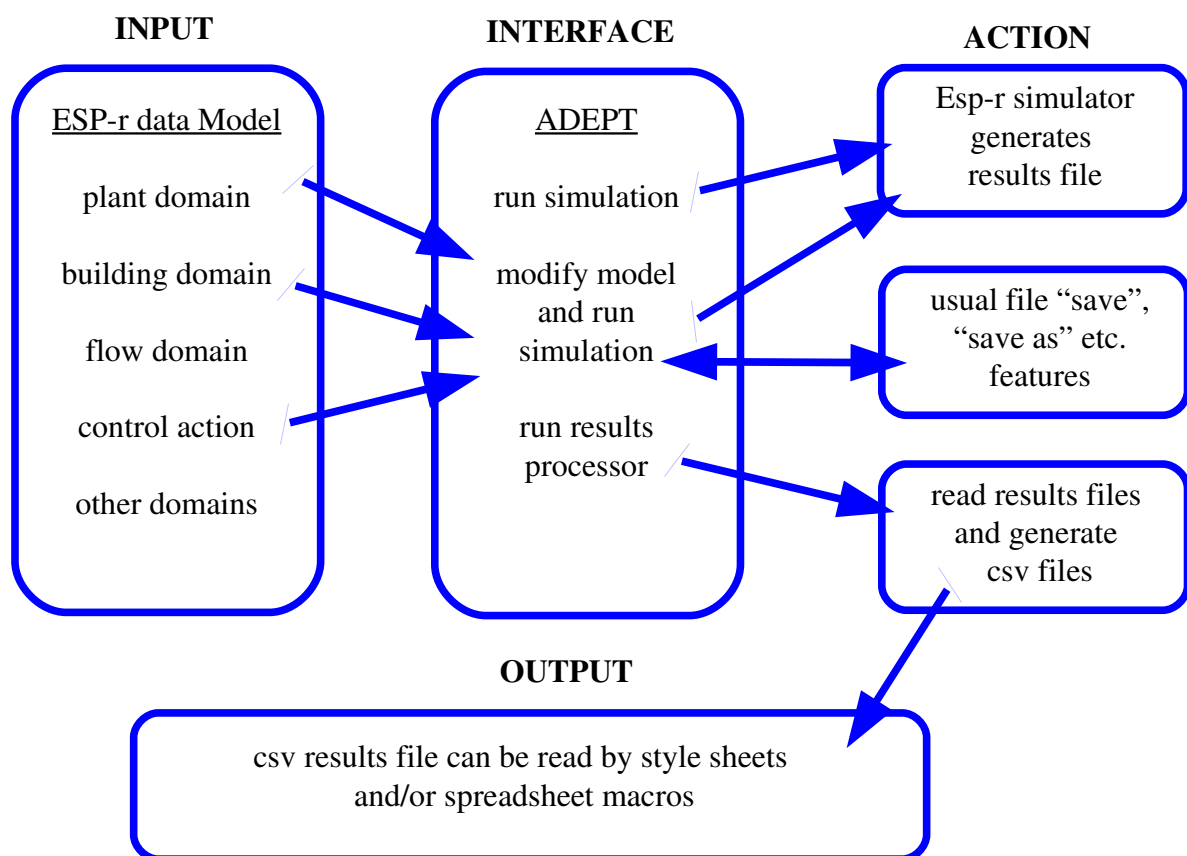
INPUT

INTERFACE

ACTION

ESP-r data Model

plant domain

building domain

flow domain

control action

other domains

ADEPT

run simulation

modify model and run simulation

run results processor

Esp-r simulator generates results file

usual file “save”, “save as” etc. features

read results files and generate csv files

OUTPUT

csv results file can be read by style sheets and/or spreadsheet macros